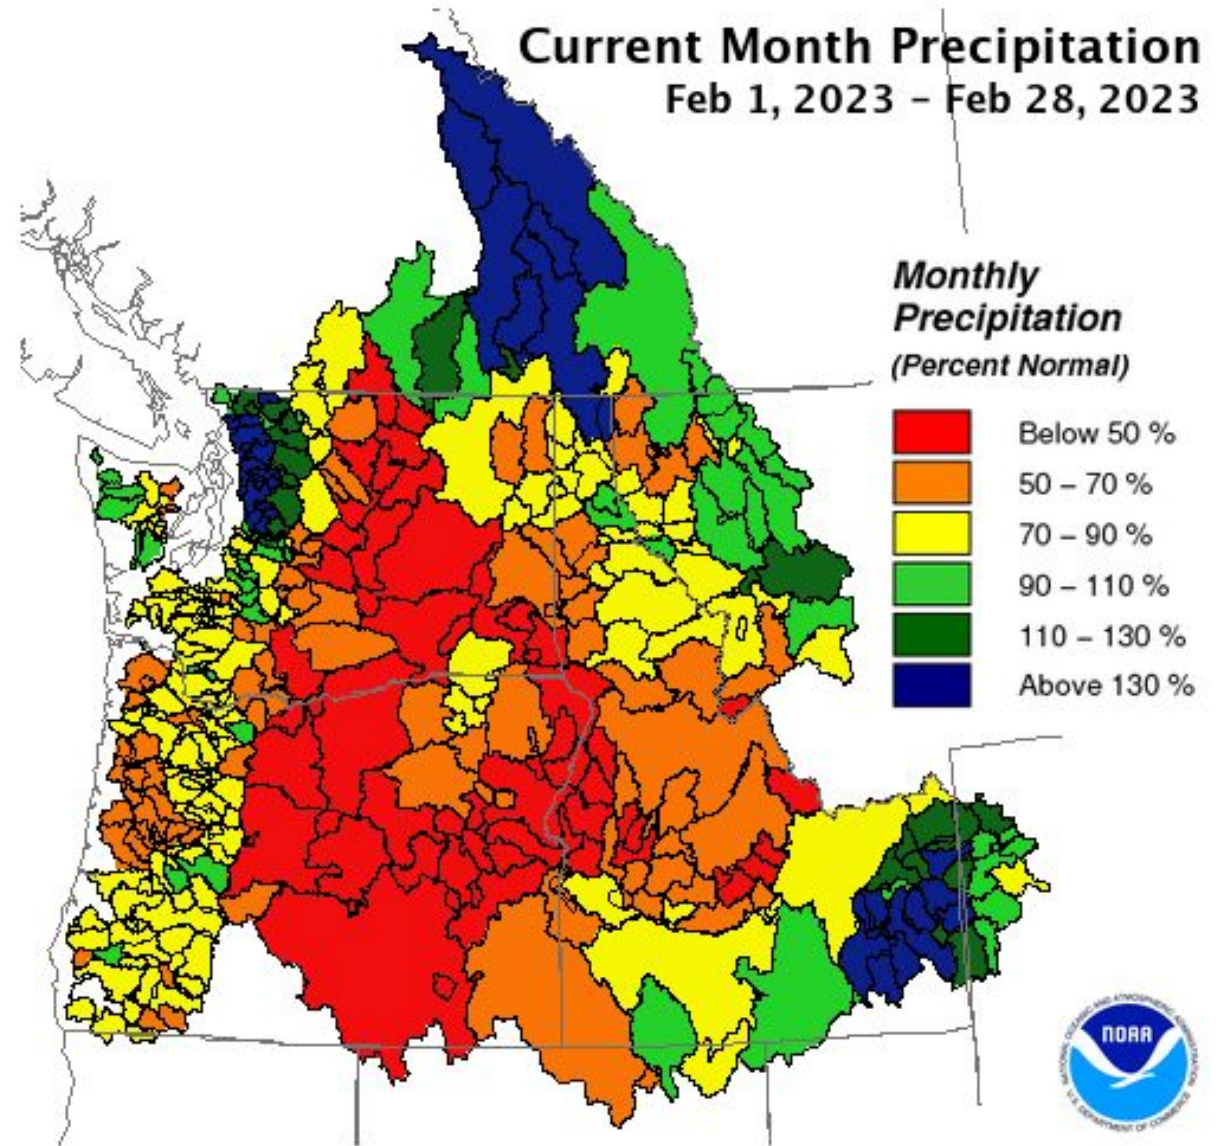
Current Month Precipitation
Feb 1, 2023 - Feb 28, 2023

Monthly Precipitation
(Percent Normal)

Below 50 %
50 – 70 %
70 – 90 %
90 – 110 %
110 – 130 %
Above 130 %

NOAA
NATIONAL OCEANIC AND ATMOSPHERIC ADMINISTRATION
U.S. DEPARTMENT OF COMMERCE